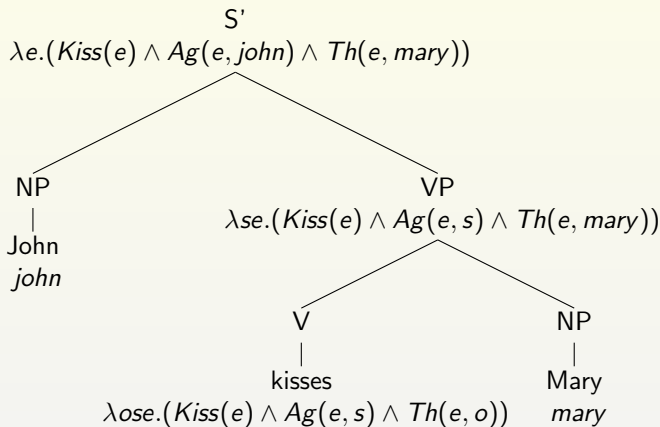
S'
$\lambda e.(Kiss(e) \wedge Ag(e, john) \wedge Th(e, mary))$

NP
John
*john*

VP
$\lambda se.(Kiss(e) \wedge Ag(e, s) \wedge Th(e, mary))$

V
kisses
$\lambda ose.(Kiss(e) \wedge Ag(e, s) \wedge Th(e, o))$

NP
Mary
*mary*